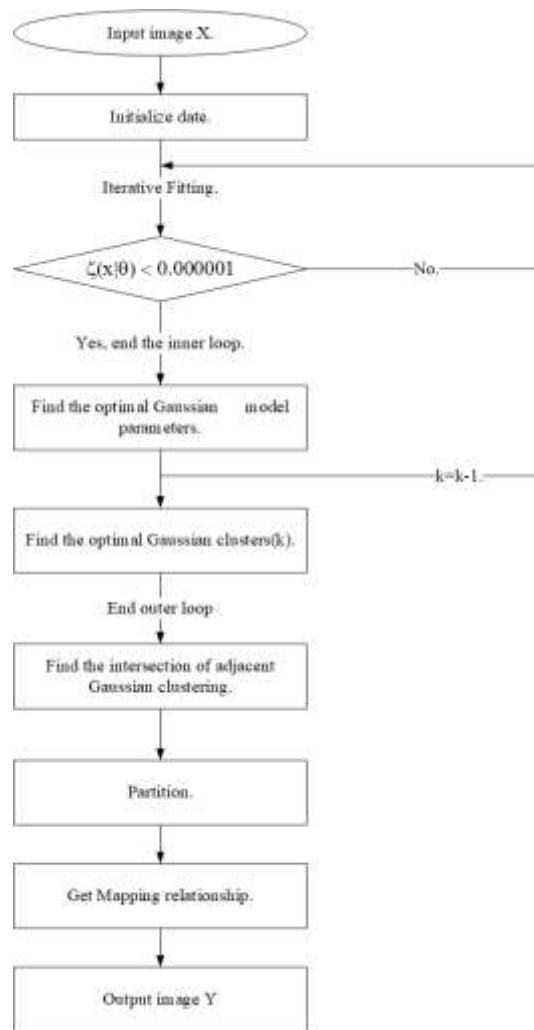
Input image X.

Initialize date.

Iterative Fitting.

$\zeta(x|\theta) < 0.000001$

No.

Yes, end the inner loop.

Find the optimal Gaussian model parameters.

k=k-1.

Find the optimal Gaussian clusters(k).

End outer loop

Find the intersection of adjacent Gaussian clustering.

Partition.

Get Mapping relationship.

Output image Y